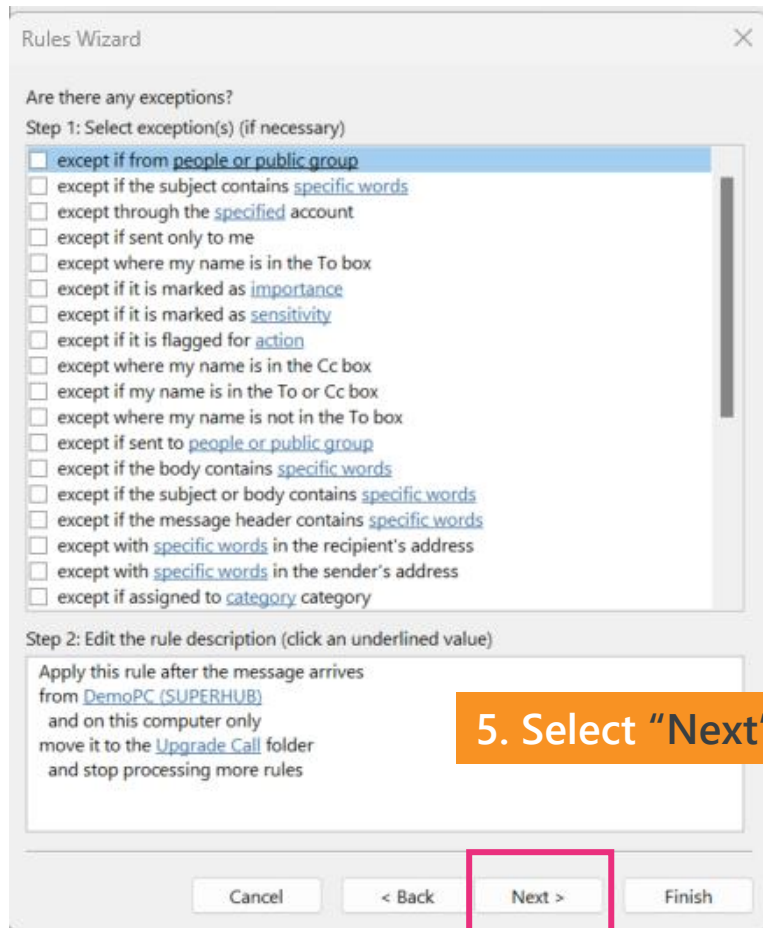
Rules Wizard

Are there any exceptions?
Step 1: Select exception(s) (if necessary)

except if from people or public group
except if the subject contains specific words
except through the specified account
except if sent only to me
except where my name is in the To box
except if it is marked as importance
except if it is marked as sensitivity
except if it is flagged for action
except where my name is in the Cc box
except if my name is in the To or Cc box
except where my name is not in the To box
except if sent to people or public group
except if the body contains specific words
except if the subject or body contains specific words
except if the message header contains specific words
except with specific words in the recipient's address
except with specific words in the sender's address
except if assigned to category category

Step 2: Edit the rule description (click an underlined value)

Apply this rule after the message arrives
from DemoPC (SUPERHUB)
and on this computer only
move it to the Upgrade Call folder
and stop processing more rules

5. Select "Next"

Cancel
< Back
Next >
Finish